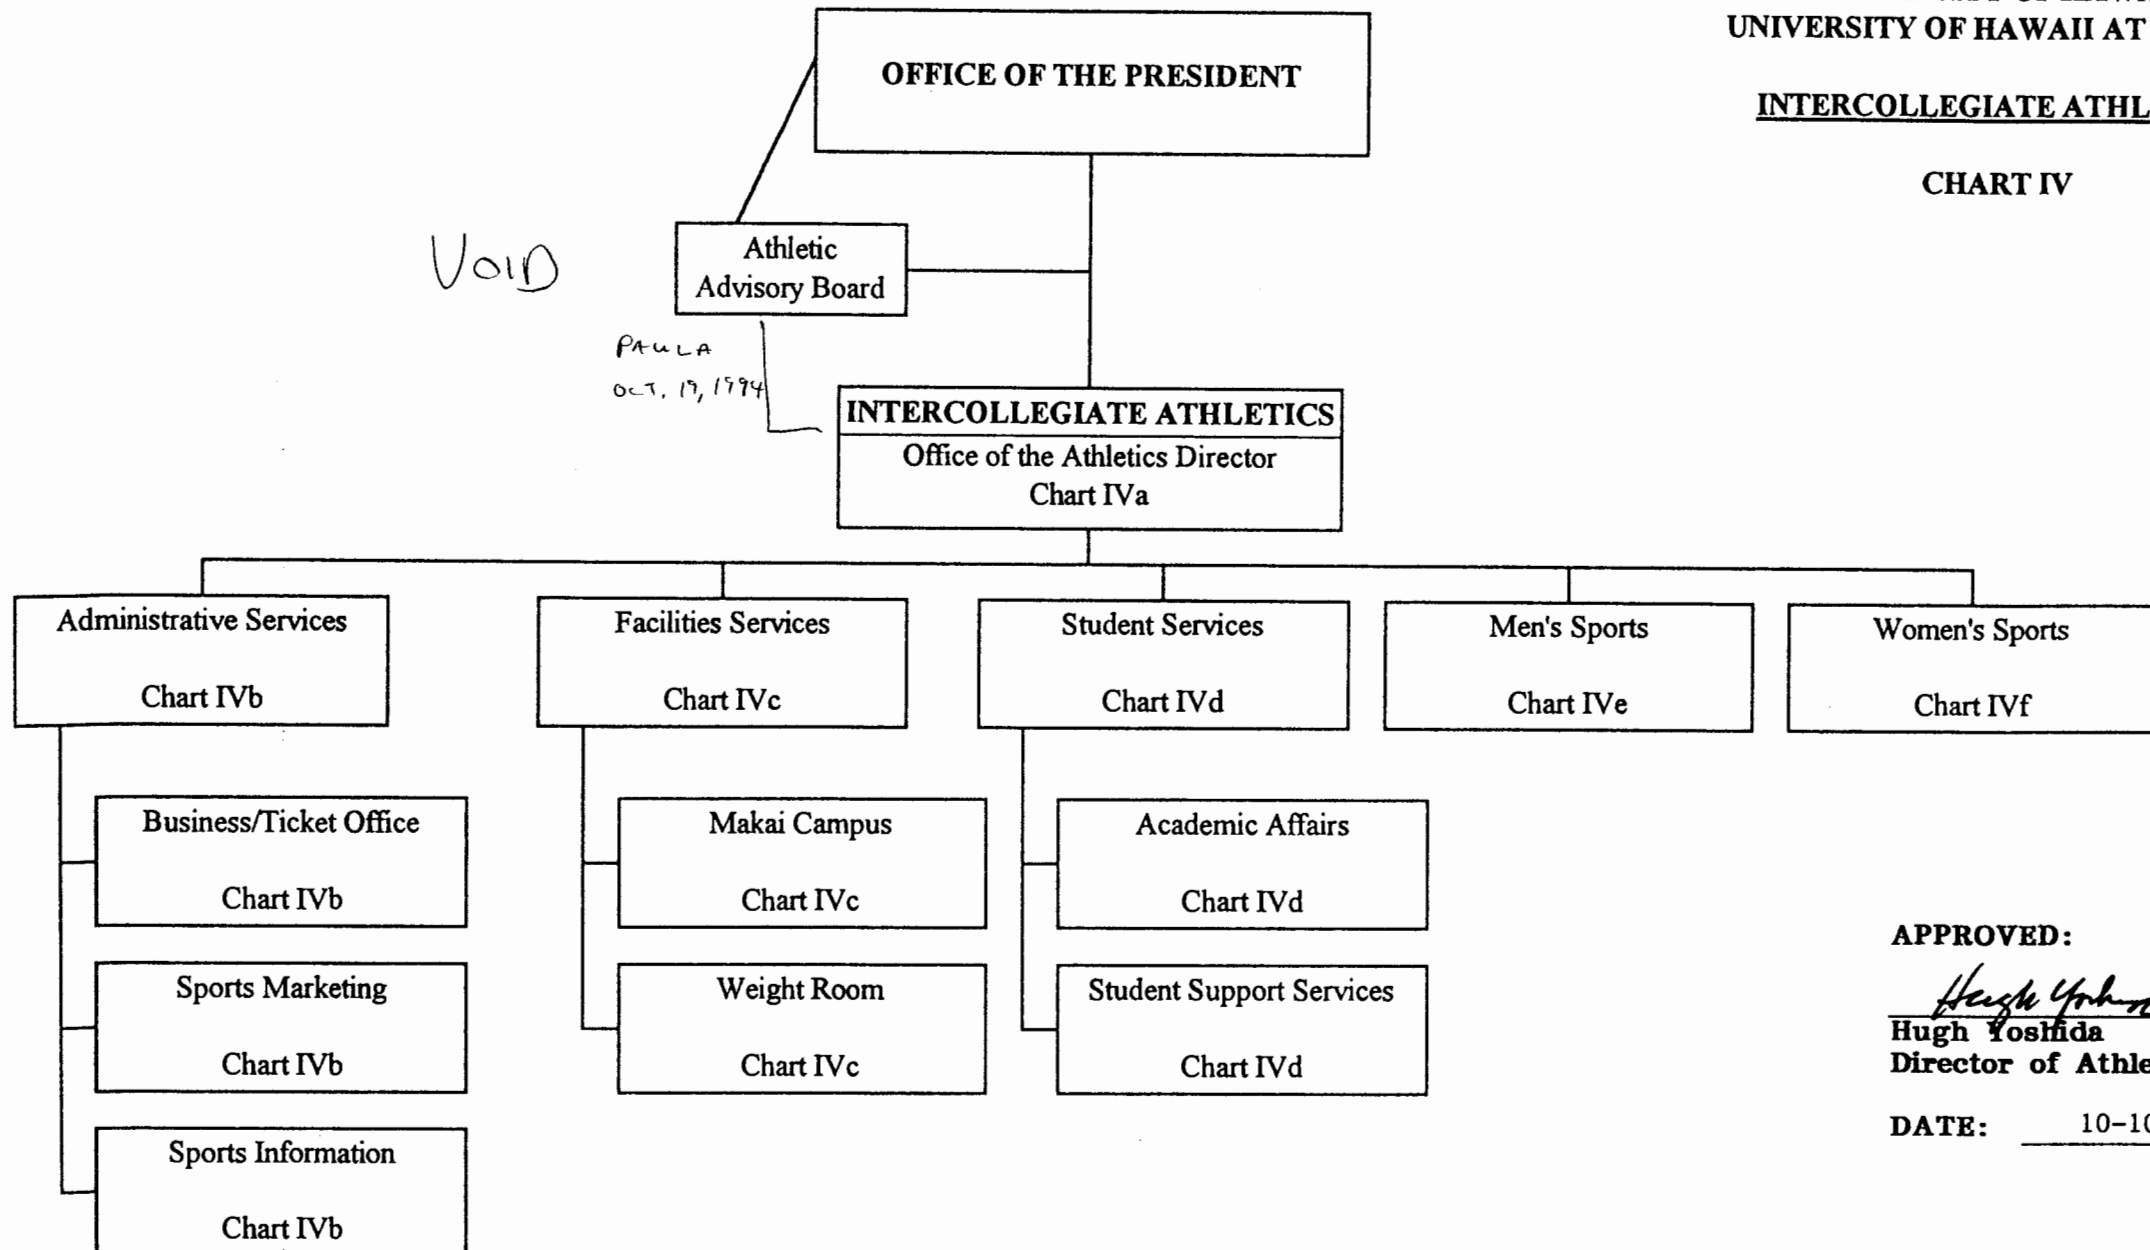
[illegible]
UNIVERSITY OF HAWAII AT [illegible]

INTERCOLLEGIATE ATHL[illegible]

CHART IV

OFFICE OF THE PRESIDENT

VOID

Athletic Advisory Board

PAULA
OCT. 19, 1994

INTERCOLLEGIATE ATHLETICS
Office of the Athletics Director
Chart IVa

Administrative Services

Chart IVb

Facilities Services

Chart IVc

Student Services

Chart IVd

Men's Sports

Chart IVe

Women's Sports

Chart IVf

Business/Ticket Office

Chart IVb

Sports Marketing

Chart IVb

Sports Information

Chart IVb

Makai Campus

Chart IVc

Weight Room

Chart IVc

Academic Affairs

Chart IVd

Student Support Services

Chart IVd

APPROVED:

Hugh Yoshida
Hugh Yoshida
Director of Athle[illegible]

DATE: 10-1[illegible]